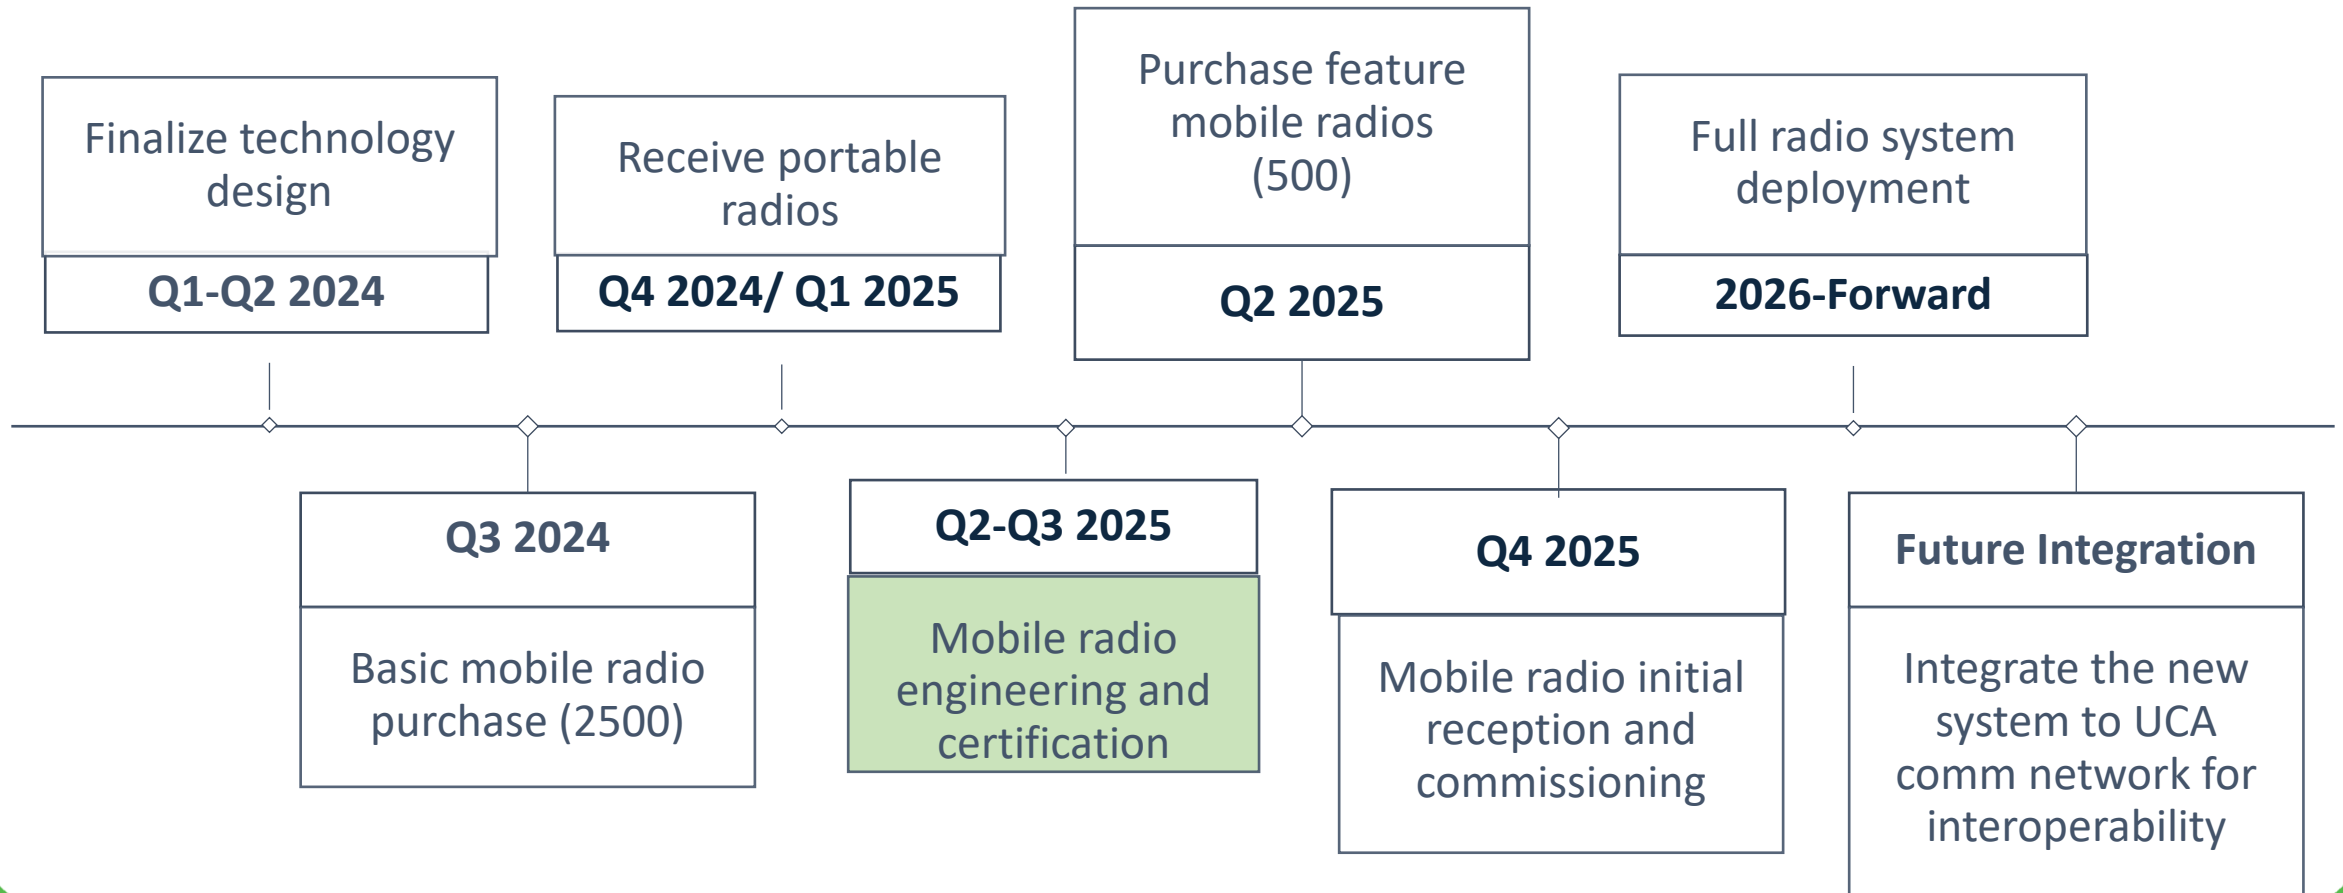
Finalize technology design

Q1-Q2 2024

Receive portable radios

Q4 2024/ Q1 2025

Purchase feature mobile radios (500)

Q2 2025

Full radio system deployment

2026-Forward

Q3 2024

Basic mobile radio purchase (2500)

Q2-Q3 2025

Mobile radio engineering and certification

Q4 2025

Mobile radio initial reception and commissioning

Future Integration

Integrate the new system to UCA comm network for interoperability